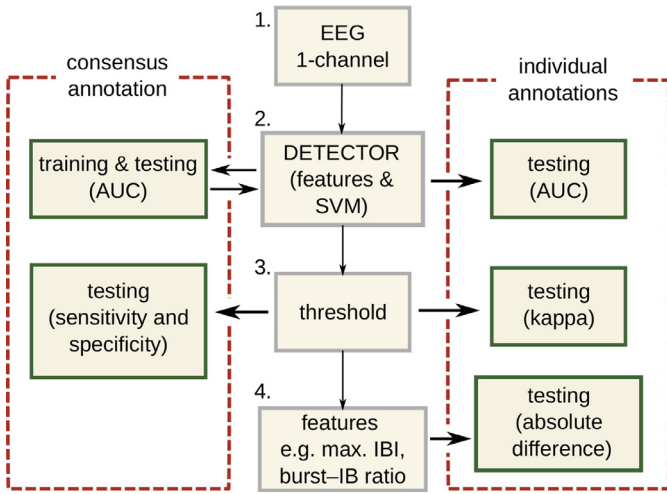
consensus annotation

1.
EEG
1-channel

individual annotations

training & testing (AUC)

2.
DETECTOR (features & SVM)

testing (AUC)

testing (sensitivity and specificity)

3.
threshold

testing (kappa)

4.
features e.g. max. IBI, burst–IB ratio

testing (absolute difference)